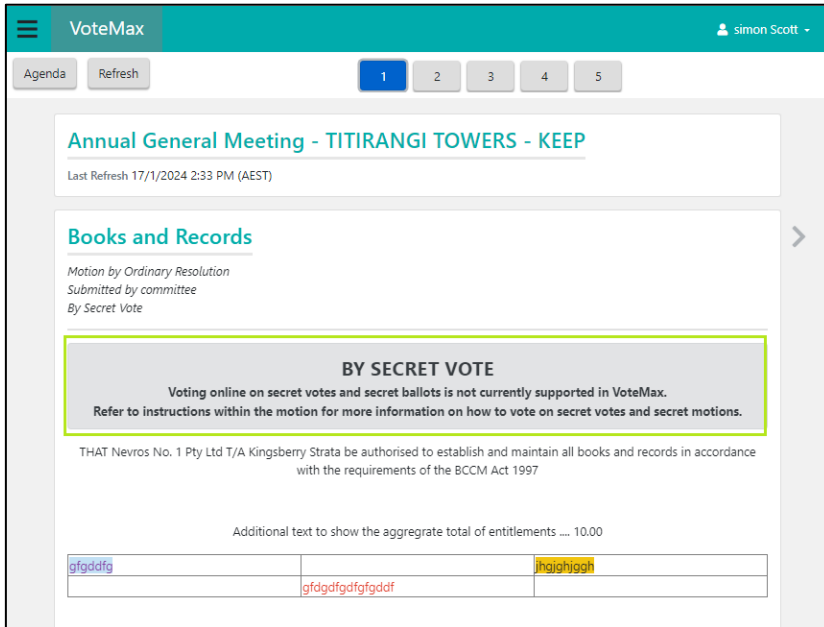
VoteMax

simon Scott

Agenda Refresh

1 2 3 4 5

Annual General Meeting - TITIRANGI TOWERS - KEEP

Last Refresh 17/1/2024 2:33 PM (AEST)

Books and Records

Motion by Ordinary Resolution
Submitted by committee
By Secret Vote

BY SECRET VOTE

Voting online on secret votes and secret ballots is not currently supported in VoteMax.
Refer to instructions within the motion for more information on how to vote on secret votes and secret motions.

THAT Nevros No. 1 Pty Ltd T/A Kingsberry Strata be authorised to establish and maintain all books and records in accordance with the requirements of the BCCM Act 1997

Additional text to show the aggregrate total of entitlements .... 10.00

| gfgddfg | | jhgjghjggh |
|---|---|---|
| | gfdgdfgdfgfgddf | |